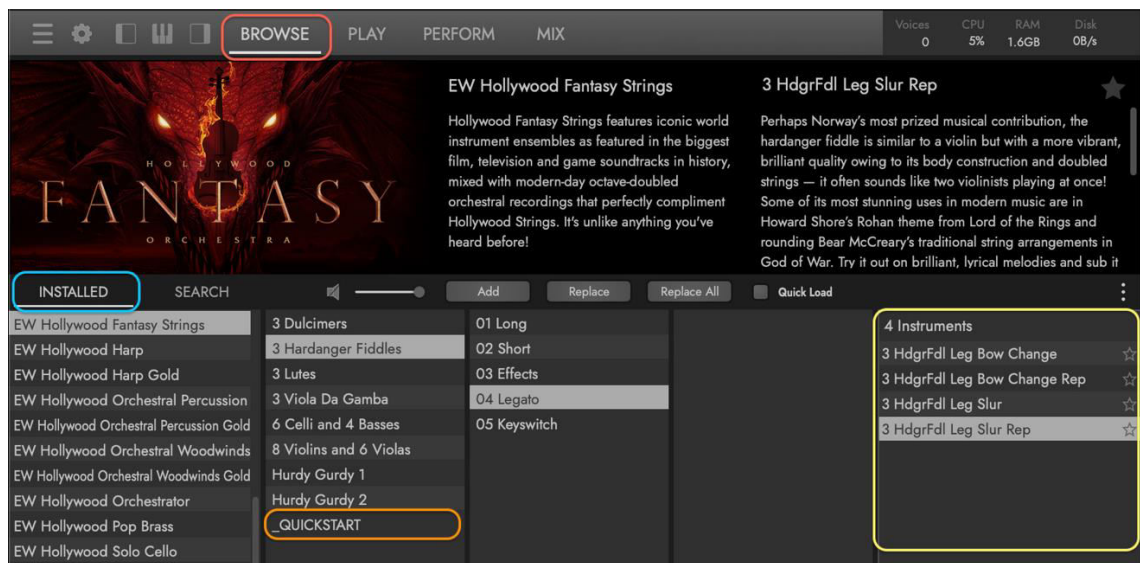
BROWSE PLAY PERFORM MIX

Voices 0 CPU 5% RAM 1.6GB Disk 0B/s

HOLLYWOOD FANTASY ORCHESTRA

EW Hollywood Fantasy Strings

Hollywood Fantasy Strings features iconic world instrument ensembles as featured in the biggest film, television and game soundtracks in history, mixed with modern-day octave-doubled orchestral recordings that perfectly compliment Hollywood Strings. It's unlike anything you've heard before!

3 HdgrFdl Leg Slur Rep

Perhaps Norway's most prized musical contribution, the hardanger fiddle is similar to a violin but with a more vibrant, brilliant quality owing to its body construction and doubled strings — it often sounds like two violinists playing at once! Some of its most stunning uses in modern music are in Howard Shore's Rohan theme from Lord of the Rings and rounding Bear McCreary's traditional string arrangements in God of War. Try it out on brilliant, lyrical melodies and sub it

INSTALLED SEARCH Add Replace Replace All Quick Load

EW Hollywood Fantasy Strings
EW Hollywood Harp
EW Hollywood Harp Gold
EW Hollywood Orchestral Percussion
EW Hollywood Orchestral Percussion Gold
EW Hollywood Orchestral Woodwinds
EW Hollywood Orchestral Woodwinds Gold
EW Hollywood Orchestrator
EW Hollywood Pop Brass
EW Hollywood Solo Cello

3 Dulcimers
3 Hardanger Fiddles
3 Lutes
3 Viola Da Gamba
6 Celli and 4 Basses
8 Violins and 6 Violas
Hurdy Gurdy 1
Hurdy Gurdy 2
_QUICKSTART

01 Long
02 Short
03 Effects
04 Legato
05 Keyswitch

4 Instruments
3 HdgrFdl Leg Bow Change
3 HdgrFdl Leg Bow Change Rep
3 HdgrFdl Leg Slur
3 HdgrFdl Leg Slur Rep